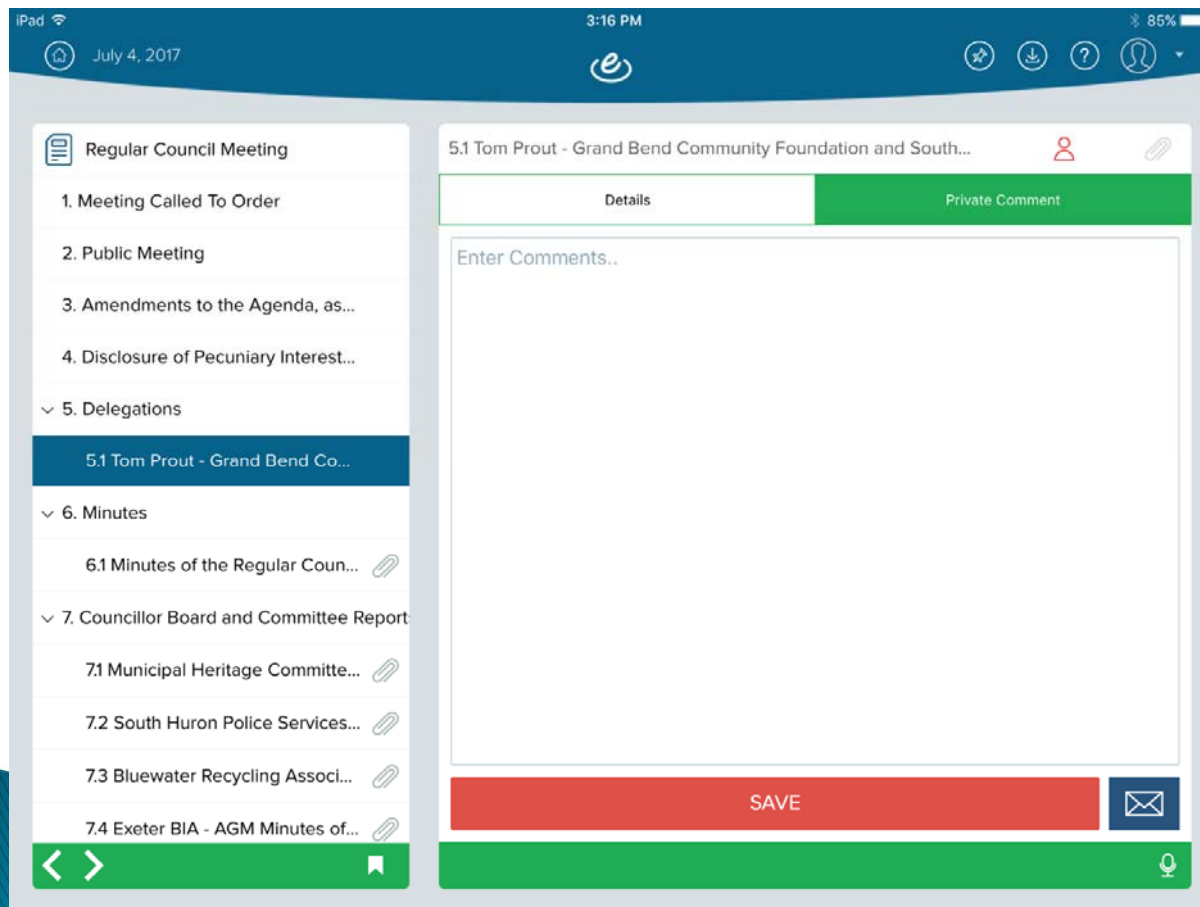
iPad 3:16 PM 85%

July 4, 2017

Regular Council Meeting

1. Meeting Called To Order

2. Public Meeting

3. Amendments to the Agenda, as...

4. Disclosure of Pecuniary Interest...

5. Delegations

5.1 Tom Prout - Grand Bend Co...

6. Minutes

6.1 Minutes of the Regular Coun...

7. Councillor Board and Committee Report

7.1 Municipal Heritage Committe...

7.2 South Huron Police Services...

7.3 Bluewater Recycling Associ...

7.4 Exeter BIA - AGM Minutes of...

5.1 Tom Prout - Grand Bend Community Foundation and South...

Details

Private Comment

Enter Comments..

SAVE